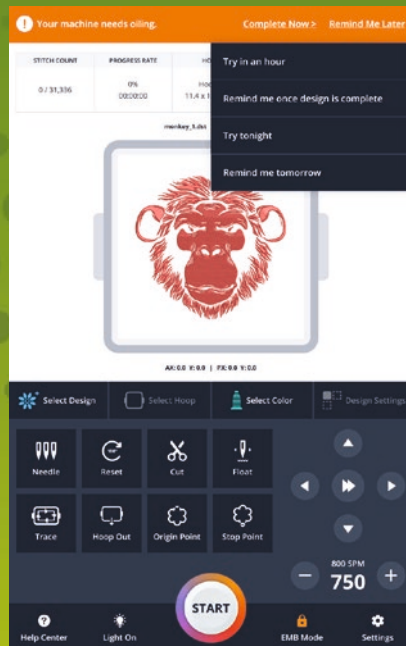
Your machine needs oiling.

Complete Now >

Remind Me Later

| STITCH COUNT | PROGRESS RATE | HO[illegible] |
|---|---|---|
| 0 / 31,336 | 0% 00:00:00 | Hoo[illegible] 11.4 x 1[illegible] |

Try in an hour

Remind me once design is complete

Try tonight

Remind me tomorrow

monkey_1.dst

AX: 0.0 Y: 0.0 | FX: 0.0 Y: 0.0

Select Design

Select Hoop

Select Color

Design Settings

Needle

Reset

Cut

Float

Trace

Hoop Out

Origin Point

Stop Point

800 SPM

750

START

Help Center

Light On

EMB Mode

Settings